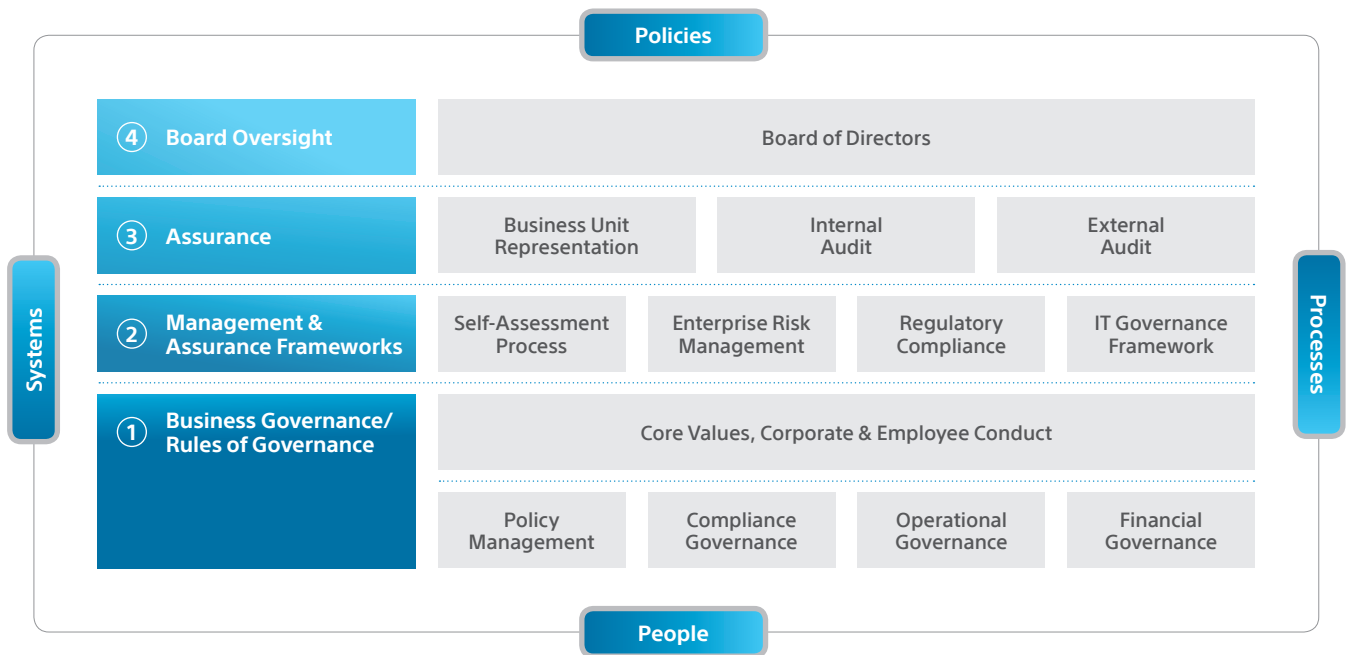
Policies

Systems

Processes

4 Board Oversight

Board of Directors

3 Assurance

Business Unit Representation

Internal Audit

External Audit

2 Management & Assurance Frameworks

Self-Assessment Process

Enterprise Risk Management

Regulatory Compliance

IT Governance Framework

1 Business Governance/ Rules of Governance

Core Values, Corporate & Employee Conduct

Policy Management

Compliance Governance

Operational Governance

Financial Governance

People